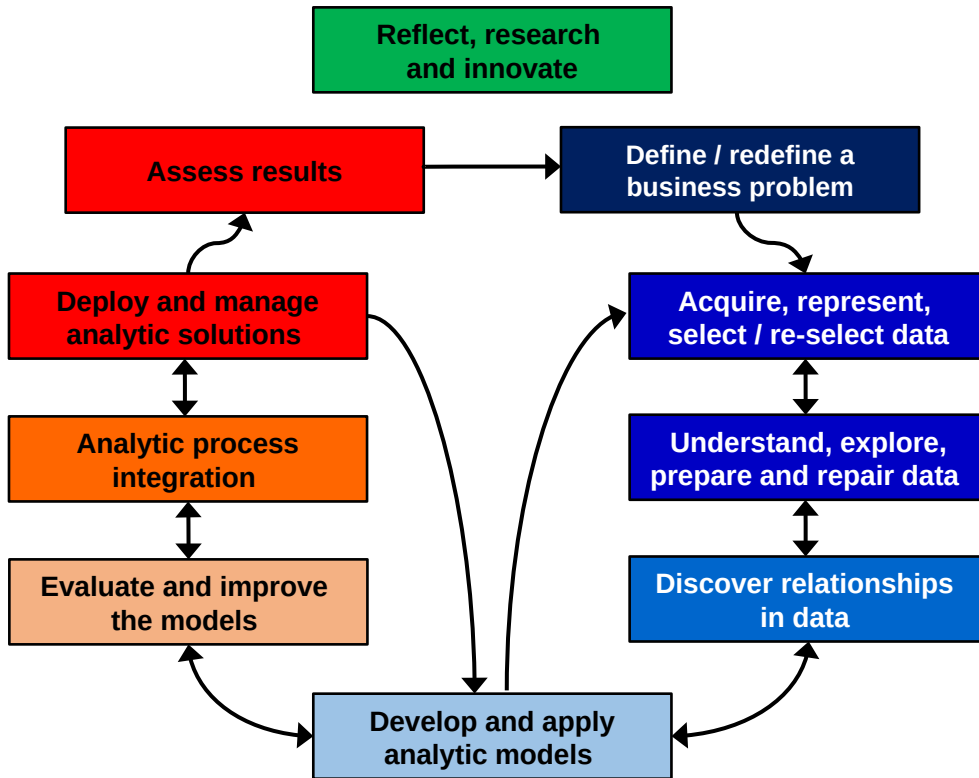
Reflect, research and innovate

Assess results

Define / redefine a business problem

Deploy and manage analytic solutions

Acquire, represent, select / re-select data

Analytic process integration

Understand, explore, prepare and repair data

Evaluate and improve the models

Discover relationships in data

Develop and apply analytic models